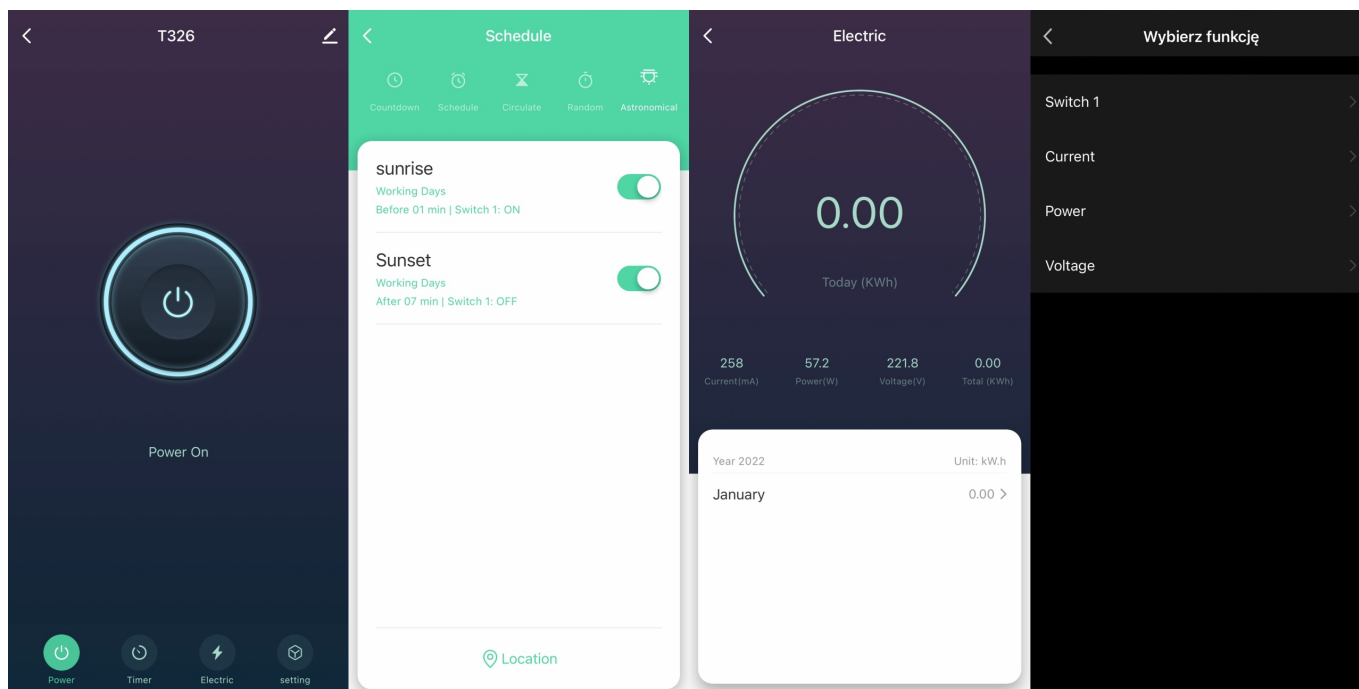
T326

Power On

Power
Timer
Electric
setting

Schedule

Countdown
Schedule
Circulate
Random
Astronomical

sunrise
Working Days
Before 01 min | Switch 1: ON

Sunset
Working Days
After 07 min | Switch 1: OFF

Location

Electric

0.00
Today (KWh)

| 258 | 57.2 | 221.8 | 0.00 |
|---|---|---|---|
| Current(mA) | Power(W) | Voltage(V) | Total (KWh) |

Year 2022
Unit: kW.h

January
0.00

Wybierz funkcję

Switch 1

Current

Power

Voltage